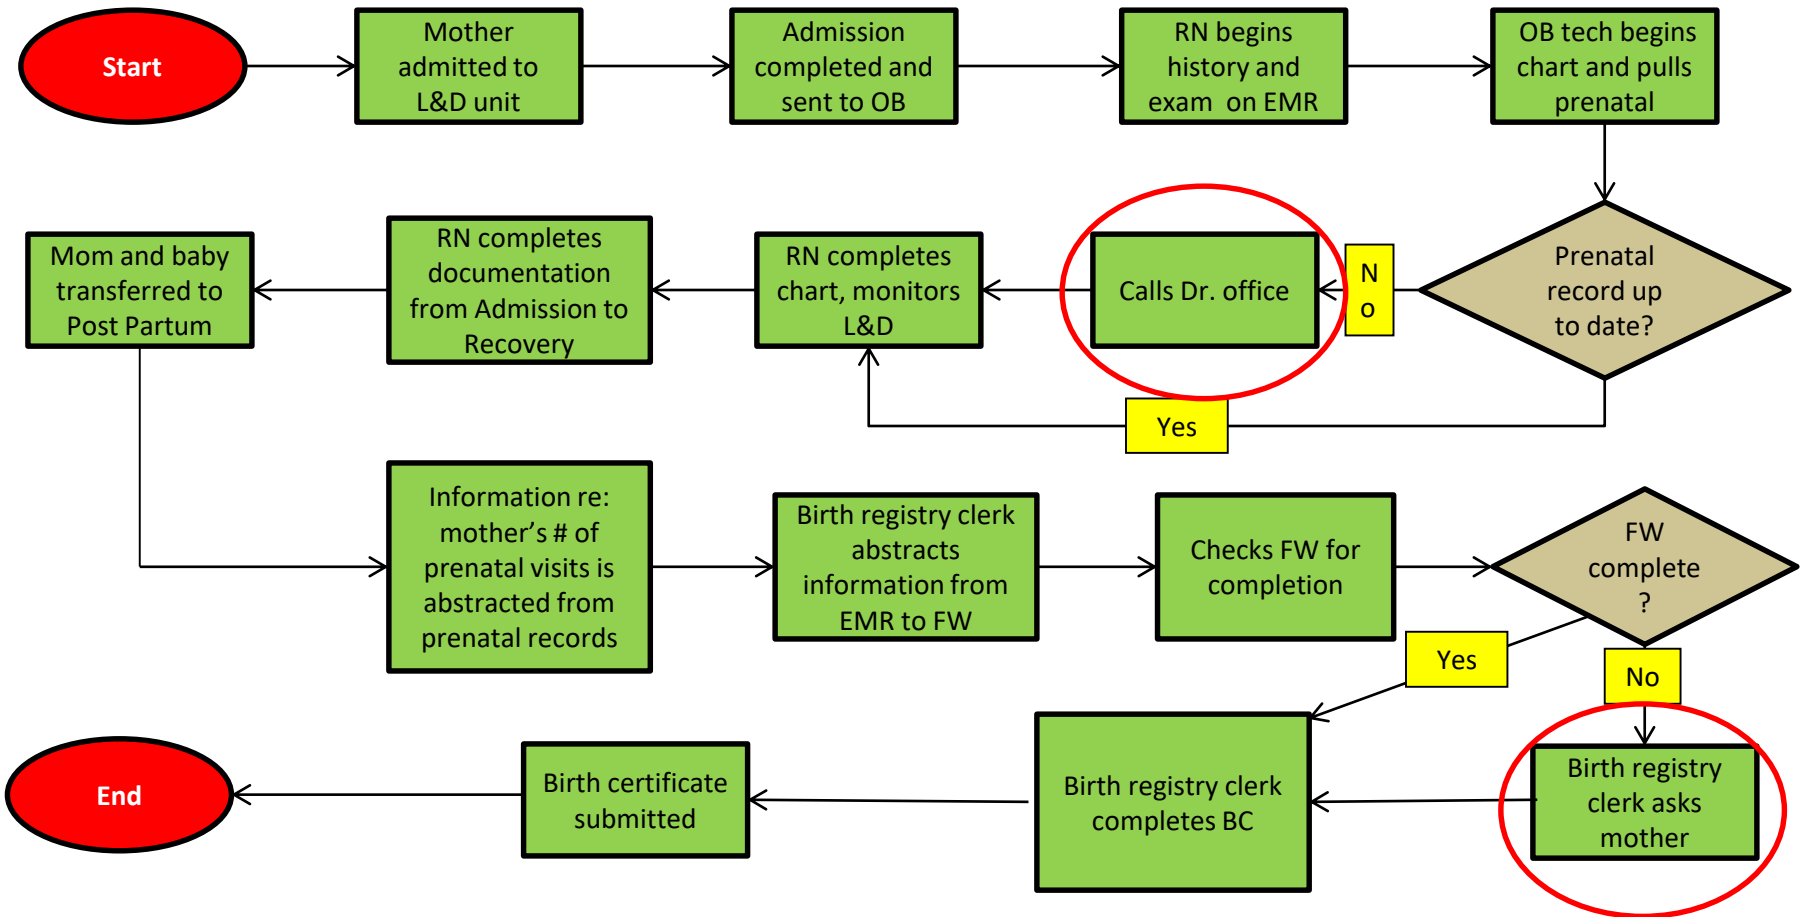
Start

Mother admitted to L&D unit

Admission completed and sent to OB

RN begins history and exam on EMR

OB tech begins chart and pulls prenatal

Prenatal record up to date?

N o

Calls Dr. office

RN completes chart, monitors L&D

Yes

RN completes documentation from Admission to Recovery

Mom and baby transferred to Post Partum

Information re: mother's # of prenatal visits is abstracted from prenatal records

Birth registry clerk abstracts information from EMR to FW

Checks FW for completion

FW complete ?

Yes

No

Birth registry clerk asks mother

Birth registry clerk completes BC

Birth certificate submitted

End